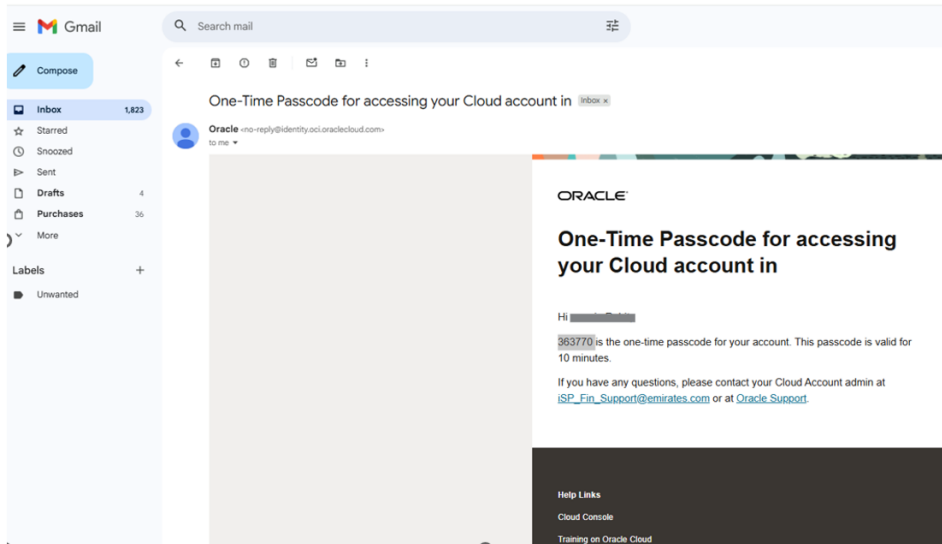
Gmail

Search mail

Compose

Inbox 1,823
Starred
Snoozed
Sent
Drafts 4
Purchases 36
More

Labels
Unwanted

One-Time Passcode for accessing your Cloud account in Inbox ×

Oracle <no-reply@identity.oci.oraclecloud.com>
to me

ORACLE

One-Time Passcode for accessing your Cloud account in

Hi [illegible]

363770 is the one-time passcode for your account. This passcode is valid for 10 minutes.

If you have any questions, please contact your Cloud Account admin at iSP_Fin_Support@emirates.com or at Oracle Support.

Help Links
Cloud Console
Training on Oracle Cloud